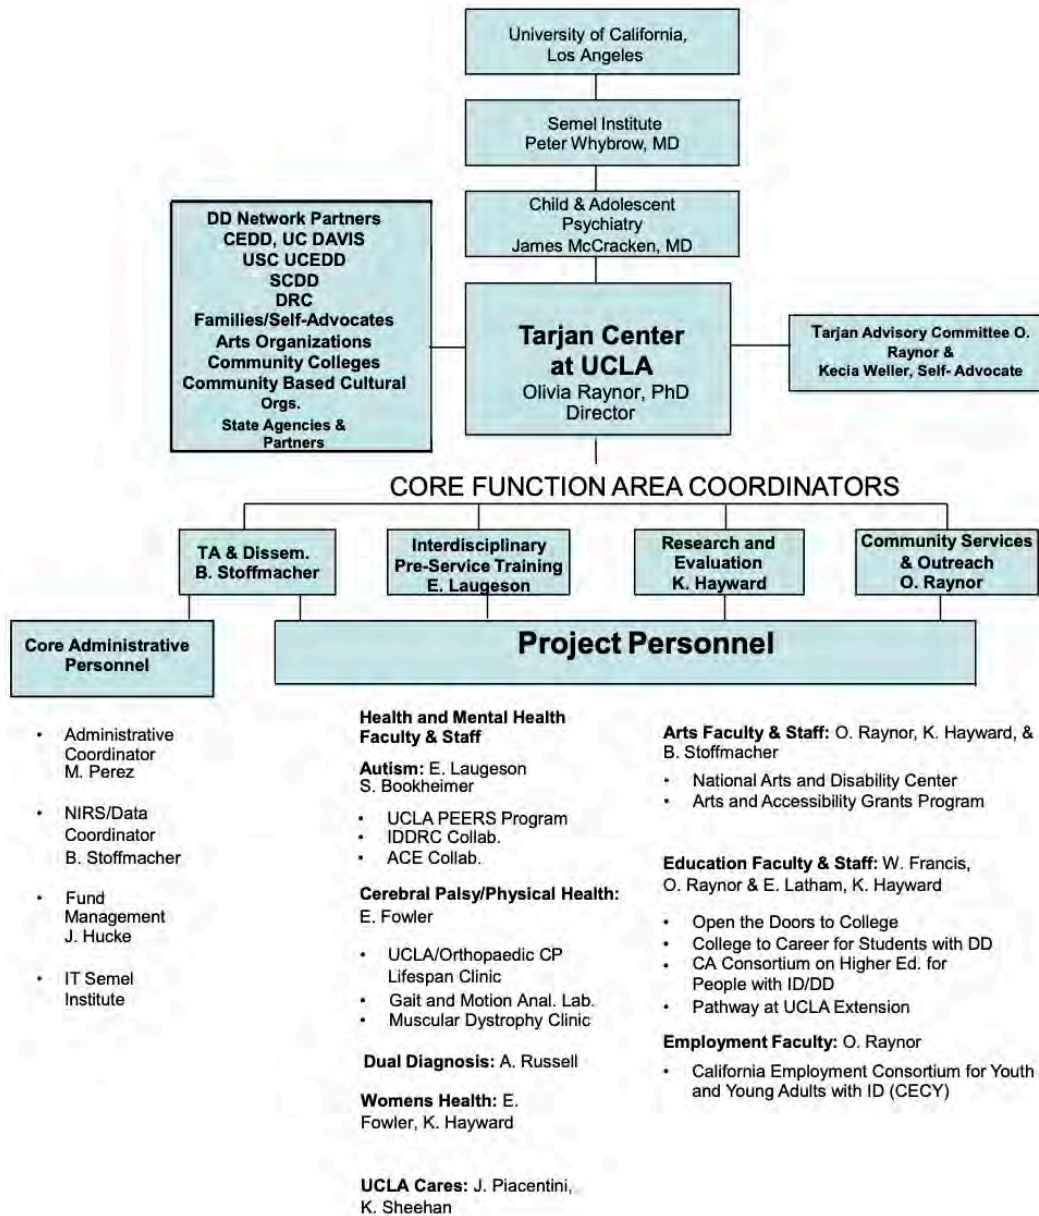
University of California, Los Angeles

Semel Institute
Peter Whybrow, MD

Child & Adolescent Psychiatry
James McCracken, MD

DD Network Partners
CEDD, UC DAVIS
USC UCEDD
SCDD
DRC
Families/Self-Advocates
Arts Organizations
Community Colleges
Community Based Cultural Orgs.
State Agencies & Partners

Tarjan Center at UCLA
Olivia Raynor, PhD
Director

Tarjan Advisory Committee O. Raynor &
Kecia Weller, Self- Advocate

CORE FUNCTION AREA COORDINATORS

TA & Dissem.
B. Stoffmacher

Interdisciplinary Pre-Service Training
E. Laugeson

Research and Evaluation
K. Hayward

Community Services & Outreach
O. Raynor

Core Administrative Personnel

Project Personnel

- Administrative Coordinator
M. Perez
- NIRS/Data Coordinator
B. Stoffmacher
- Fund Management
J. Hucke
- IT Semel Institute

Health and Mental Health Faculty & Staff

Autism: E. Laugeson
S. Bookheimer

- UCLA PEERS Program
- IDDRC Collab.
- ACE Collab.

Cerebral Palsy/Physical Health:
E. Fowler

- UCLA/Orthopaedic CP Lifespan Clinic
- Gait and Motion Anal. Lab.
- Muscular Dystrophy Clinic

Dual Diagnosis: A. Russell

Womens Health: E. Fowler, K. Hayward

UCLA Cares: J. Piacentini, K. Sheehan

Arts Faculty & Staff: O. Raynor, K. Hayward, & B. Stoffmacher

- National Arts and Disability Center
- Arts and Accessibility Grants Program

Education Faculty & Staff: W. Francis, O. Raynor & E. Latham, K. Hayward

- Open the Doors to College
- College to Career for Students with DD
- CA Consortium on Higher Ed. for People with ID/DD
- Pathway at UCLA Extension

Employment Faculty: O. Raynor

- California Employment Consortium for Youth and Young Adults with ID (CECY)